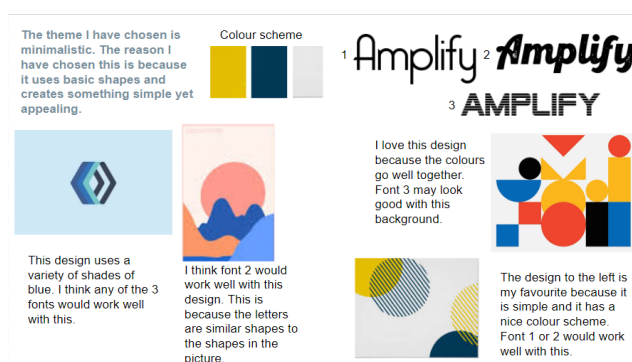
The theme I have chosen is minimalistic. The reason I have chosen this is because it uses basic shapes and creates something simple yet appealing.

Colour scheme

1 Amplify 2 Amplify

3 AMPLIFY

I love this design because the colours go well together. Font 3 may look good with this background.

This design uses a variety of shades of blue. I think any of the 3 fonts would work well with this.

I think font 2 would work well with this design. This is because the letters are similar shapes to the shapes in the picture

The design to the left is my favourite because it is simple and it has a nice colour scheme. Font 1 or 2 would work well with this.